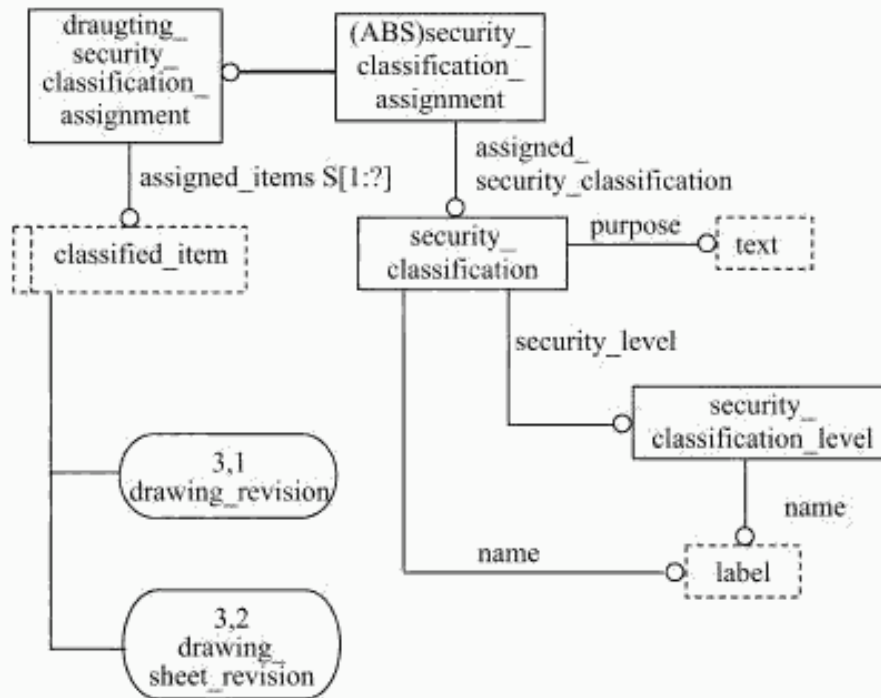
draugting_ security_ classification_ assignment

(ABS)security_ classification_ assignment

assigned_items S[1:?]

assigned_ security_classification

classified_item

security_ classification

purpose

text

security_level

security_ classification_level

3,1 drawing_revision

name

name

label

3,2 drawing_ sheet_revision